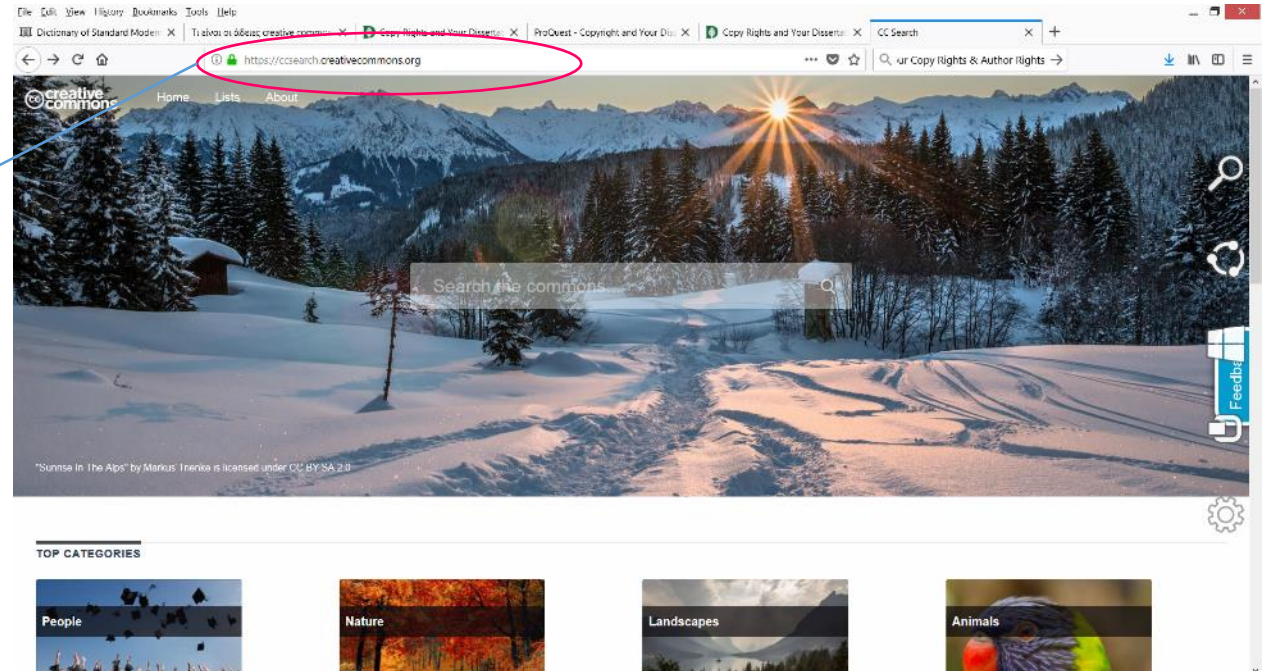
File Edit View History Bookmarks Tools Help

Dictionary of Standard Modern | Τι είναι οι άδειες creative commo | Copy Rights and Your Disserta | ProQuest - Copyright and Your Dis | Copy Rights and Your Disserta | CC Search

https://ccsearch.creativecommons.org

ur Copy Rights & Author Rights

creative commons Home Lists About

Search the commons

Feedback

"Sunrise In The Alps" by Markus Trienke is licensed under CC BY SA 2.0

TOP CATEGORIES

People

Nature

Landscapes

Animals